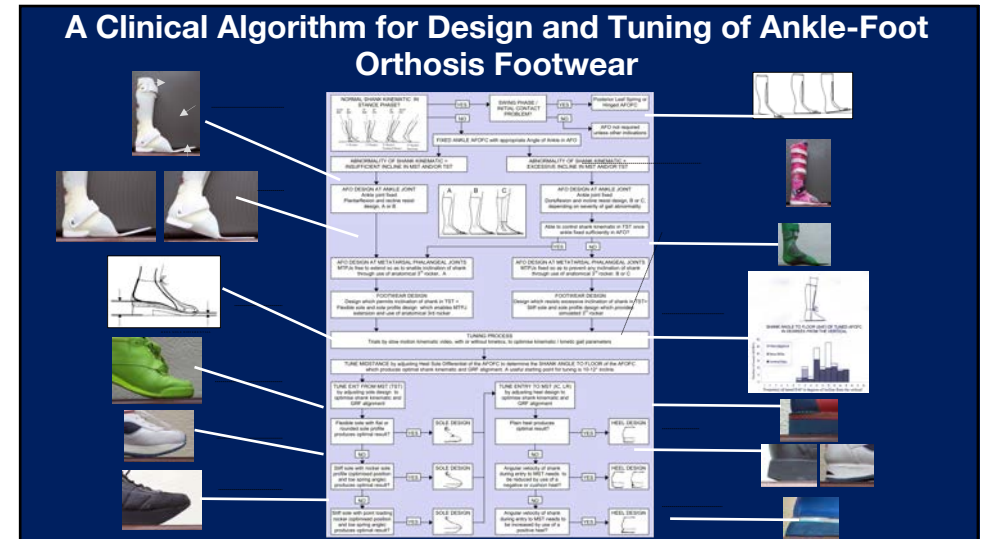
A Clinical Algorithm for Design and Tuning of Ankle-Foot Orthosis Footwear

NORMAL SHANK KINEMATIC IN STANCE PHASE?

YES

SWING PHASE / INITIAL CONTACT PROBLEM?

YES

Posterior Leaf Spring or Hinged AFOFC

NO

NO

AFO not required unless other indications

FIXED ANKLE AFOFC with appropriate Angle of Ankle in AFO

ABNORMALITY OF SHANK KINEMATIC = INSUFFICIENT INCLINE IN MST AND/OR TST

ABNORMALITY OF SHANK KINEMATIC = EXCESSIVE INCLINE IN MST AND/OR TST

AFO DESIGN AT ANKLE JOINT
Ankle joint fixed
Plantarflexion and incline resist design. A or B

A B C

AFO DESIGN AT ANKLE JOINT
Ankle joint fixed
Dorsiflexion and incline resist design. B or C depending on severity of gait abnormality

Able to control shank kinematic in TST once ankle fixed sufficiently in AFO?

YES

NO

AFO DESIGN AT METATARSAL PHALANGEAL JOINTS
MTPJs free to extend so as to enable inclination of shank through use of anatomical 3rd rocker. A

AFO DESIGN AT METATARSAL PHALANGEAL JOINTS
MTPJs fixed so as to prevent any inclination of shank through use of anatomical 3rd rocker. B or C

FOOTWEAR DESIGN
Design which permits inclination of shank in TST = Flexible sole and sole profile design which enables MTPJ extension and use of anatomical 3rd rocker

FOOTWEAR DESIGN
Design which resists excessive inclination of shank in TST = Stiff sole and sole profile design which provides simulated 3rd rocker

TUNING PROCESS
Trials by slow motion kinematic video, with or without kinetics, to optimise kinematic / kinetic gait parameters

TUNE MIDSTANCE by adjusting Heel Sole Differential of the AFOFC to determine the SHANK ANGLE TO FLOOR of the AFOFC which produces optimal shank kinematic and GRF alignment. A useful starting point for tuning is 10-12° incline.

TUNE EXIT FROM MST (TST) by adjusting sole design to optimise shank kinematic and GRF alignment

TUNE ENTRY TO MST (IC, LR) by adjusting heel design to optimise shank kinematic and GRF alignment

Flexible sole with flat or rounded sole profile produces optimal result?

YES

SOLE DESIGN

Plain heel produces optimal result?

YES

HEEL DESIGN

NO

NO

Stiff sole with rocker sole profile (optimised position and toe spring angle) produces optimal result?

YES

SOLE DESIGN

Angular velocity of shank during entry to MST needs to be reduced by use of a negative or cushion heel?

YES

HEEL DESIGN

NO

NO

Stiff sole with point loading rocker (optimised position and toe spring angle) produces optimal result?

YES

SOLE DESIGN

Angular velocity of shank during entry to MST needs to be increased by use of a positive heel?

YES

HEEL DESIGN

SHANK ANGLE TO FLOOR (SAF) OF TUNED AFOFC IN DEGREES FROM THE VERTICAL